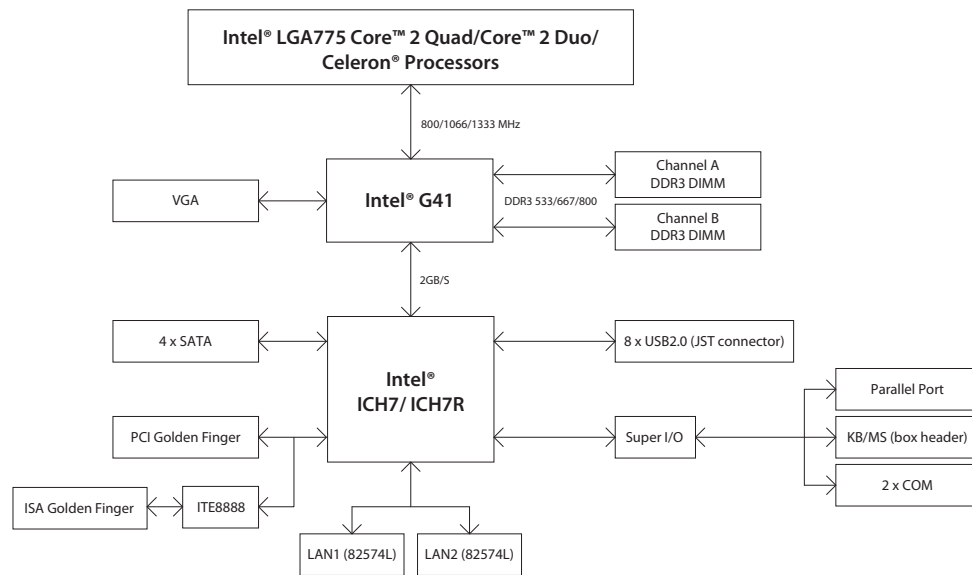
Intel® LGA775 Core™ 2 Quad/Core™ 2 Duo/ Celeron® Processors

800/1066/1333 MHz

VGA

Intel® G41

Channel A DDR3 DIMM

DDR3 533/667/800

Channel B DDR3 DIMM

2GB/S

4 x SATA

Intel® ICH7/ ICH7R

8 x USB2.0 (JST connector)

Parallel Port

PCI Golden Finger

Super I/O

KB/MS (box header)

2 x COM

ISA Golden Finger

ITE8888

LAN1 (82574L)

LAN2 (82574L)